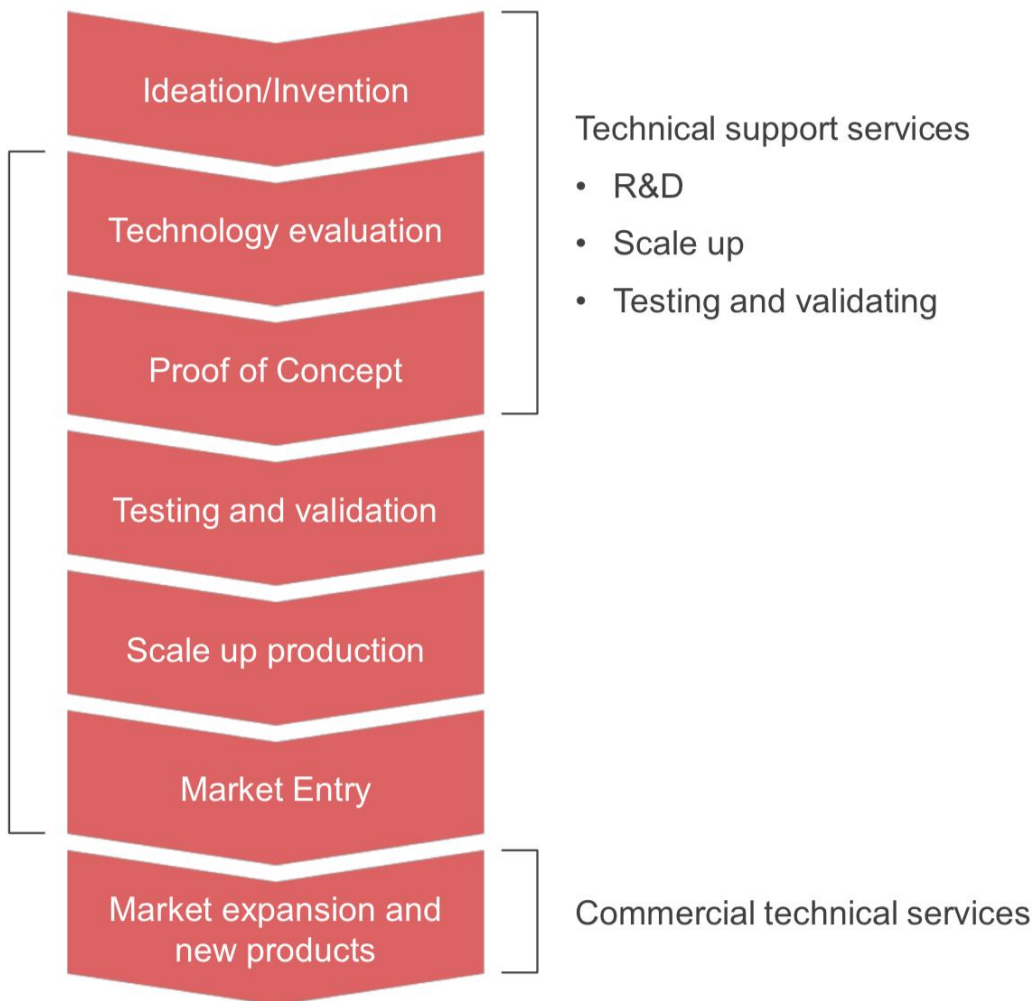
Ideation/Invention

Technology evaluation

Proof of Concept

Testing and validation

Scale up production

Market Entry

Market expansion and new products

Technical support services

- R&D
- Scale up
- Testing and validating

Commercial technical services